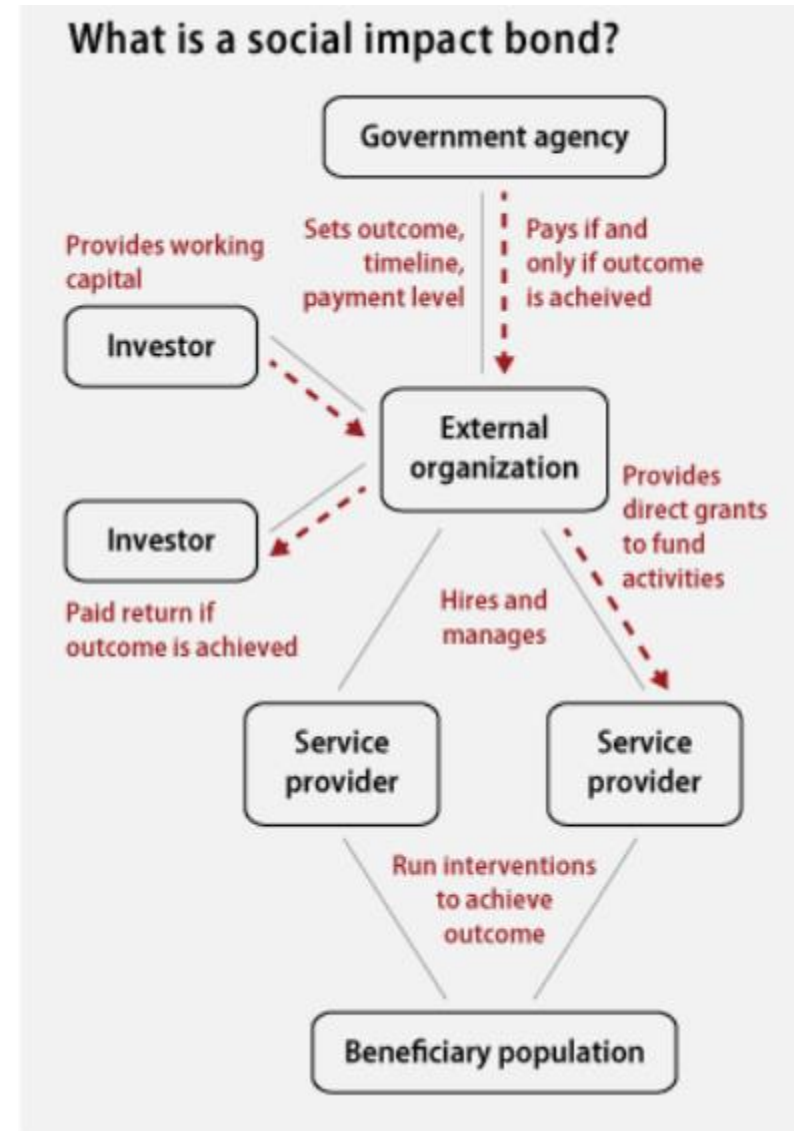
What is a social impact bond?

Government agency

Sets outcome, timeline, payment level

Pays if and only if outcome is acheived

Provides working capital

Investor

External organization

Investor

Paid return if outcome is achieved

Provides direct grants to fund activities

Hires and manages

Service provider

Service provider

Run interventions to achieve outcome

Beneficiary population